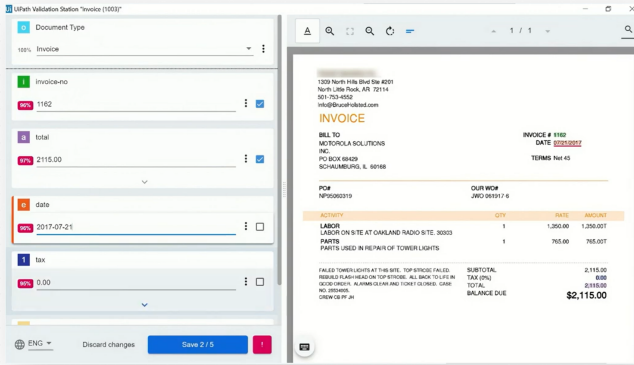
UiPath Validation Station "Invoice (1003)"

Document Type
100% Invoice

i invoice-no
96% 1162

a total
97% 2115.00

e date
96% 2017-07-21

1 tax
95% 0.00

ENG
Discard changes
Save 2 / 5
!

1 / 1

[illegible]
1309 North Hills Blvd Ste #201
North Little Rock, AR 72114
501-753-4552
info@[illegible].com

INVOICE

BILL TO
MOTOROLA SOLUTIONS INC.
PO BOX 68429
SCHAUMBURG, IL 60168

INVOICE # 1162
DATE 07/21/2017
TERMS Net 45

PO#
NP35060319

OUR WO#
JWO 061917 6

| ACTIVITY | QTY | RATE | AMOUNT |
|---|---|---|---|
| LABOR LABOR ON SITE AT OAKLAND RADIO SITE, 30303 | 1 | 1,350.00 | 1,350.00T |
| PARTS PARTS USED IN REPAIR OF TOWER LIGHTS | 1 | 765.00 | 765.00T |

FAILED TOWER LIGHTS AT THIS SITE. TOP STROBE FAILED. REBUILD FLASH HEAD ON TOP STROBE. ALL BACK TO LIFE IN GOOD ORDER. ALARMS CLEAR AND TICKET CLOSED. CASE NO. 3534005.
CREW CB PF JH

SUBTOTAL 2,115.00
TAX (0%) 0.00
TOTAL 2,115.00
BALANCE DUE $2,115.00